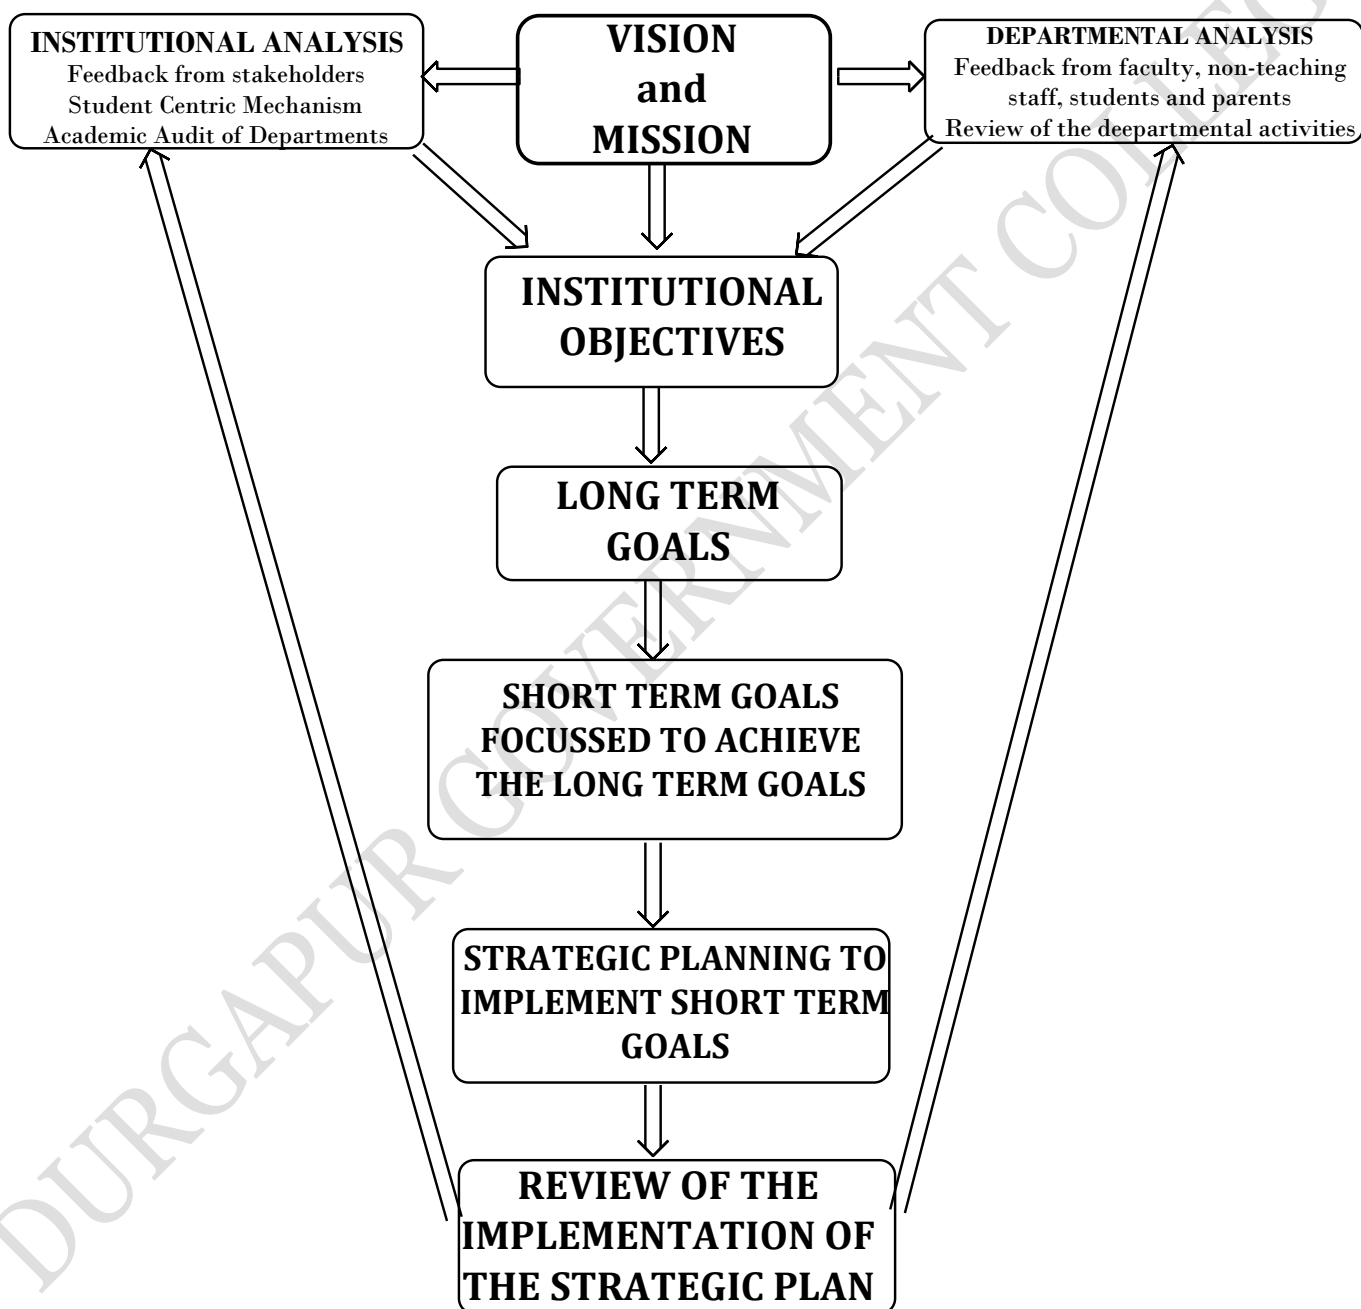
INSTITUTIONAL ANALYSIS
Feedback from stakeholders
Student Centric Mechanism
Academic Audit of Departments

VISION and MISSION

DEPARTMENTAL ANALYSIS
Feedback from faculty, non-teaching staff, students and parents
Review of the deepartmental activities

INSTITUTIONAL OBJECTIVES

LONG TERM GOALS

SHORT TERM GOALS FOCUSSED TO ACHIEVE THE LONG TERM GOALS

STRATEGIC PLANNING TO IMPLEMENT SHORT TERM GOALS

REVIEW OF THE IMPLEMENTATION OF THE STRATEGIC PLAN

DURGAPUR GOVERNMENT COLLEGE